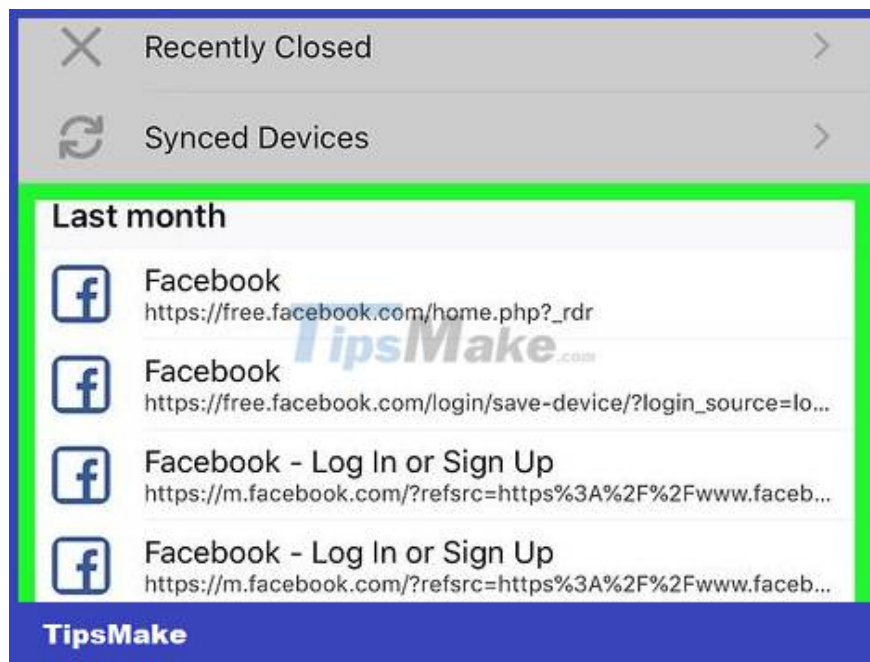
Recently Closed

Synced Devices

Last month

Facebook
https://free.facebook.com/home.php?_rdr

TipsMake.com

Facebook
https://free.facebook.com/login/save-device/?login_source=lo...

Facebook - Log In or Sign Up
https://m.facebook.com/?refsrc=https%3A%2F%2Fwww.faceb...

Facebook - Log In or Sign Up
https://m.facebook.com/?refsrc=https%3A%2F%2Fwww.faceb...

TipsMake